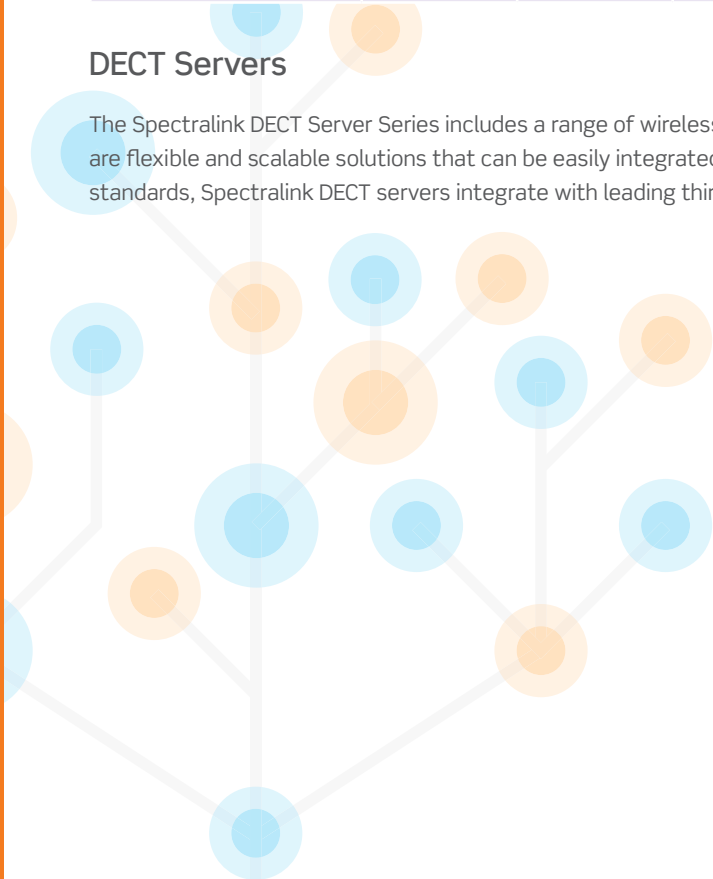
DECT Servers

The Spectralink DECT Server Series includes a range of wireless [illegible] are flexible and scalable solutions that can be easily integrated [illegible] standards, Spectralink DECT servers integrate with leading thir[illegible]